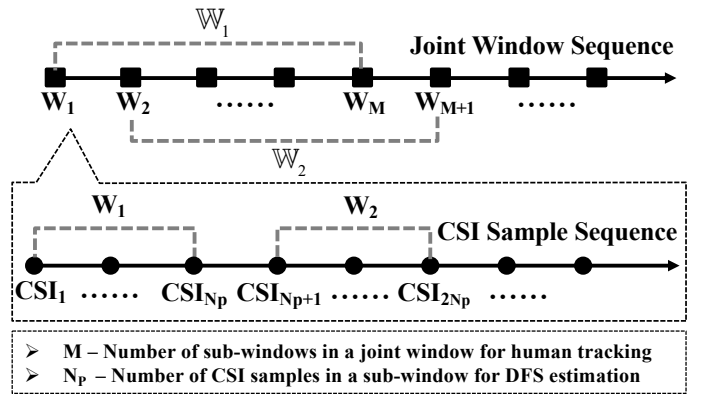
$\mathbb{W}_1$

Joint Window Sequence

$\mathbf{W_1}$ $\mathbf{W_2}$ …… $\mathbf{W_M}$ $\mathbf{W_{M+1}}$ ……

$\mathbb{W}_2$

$\mathbf{W_1}$ $\mathbf{W_2}$

CSI Sample Sequence

$\mathbf{CSI_1}$ …… $\mathbf{CSI_{Np}}$ $\mathbf{CSI_{Np+1}}$ …… $\mathbf{CSI_{2Np}}$ ……

➢ M – Number of sub-windows in a joint window for human tracking
➢ $\mathbf{N_P}$ – Number of CSI samples in a sub-window for DFS estimation